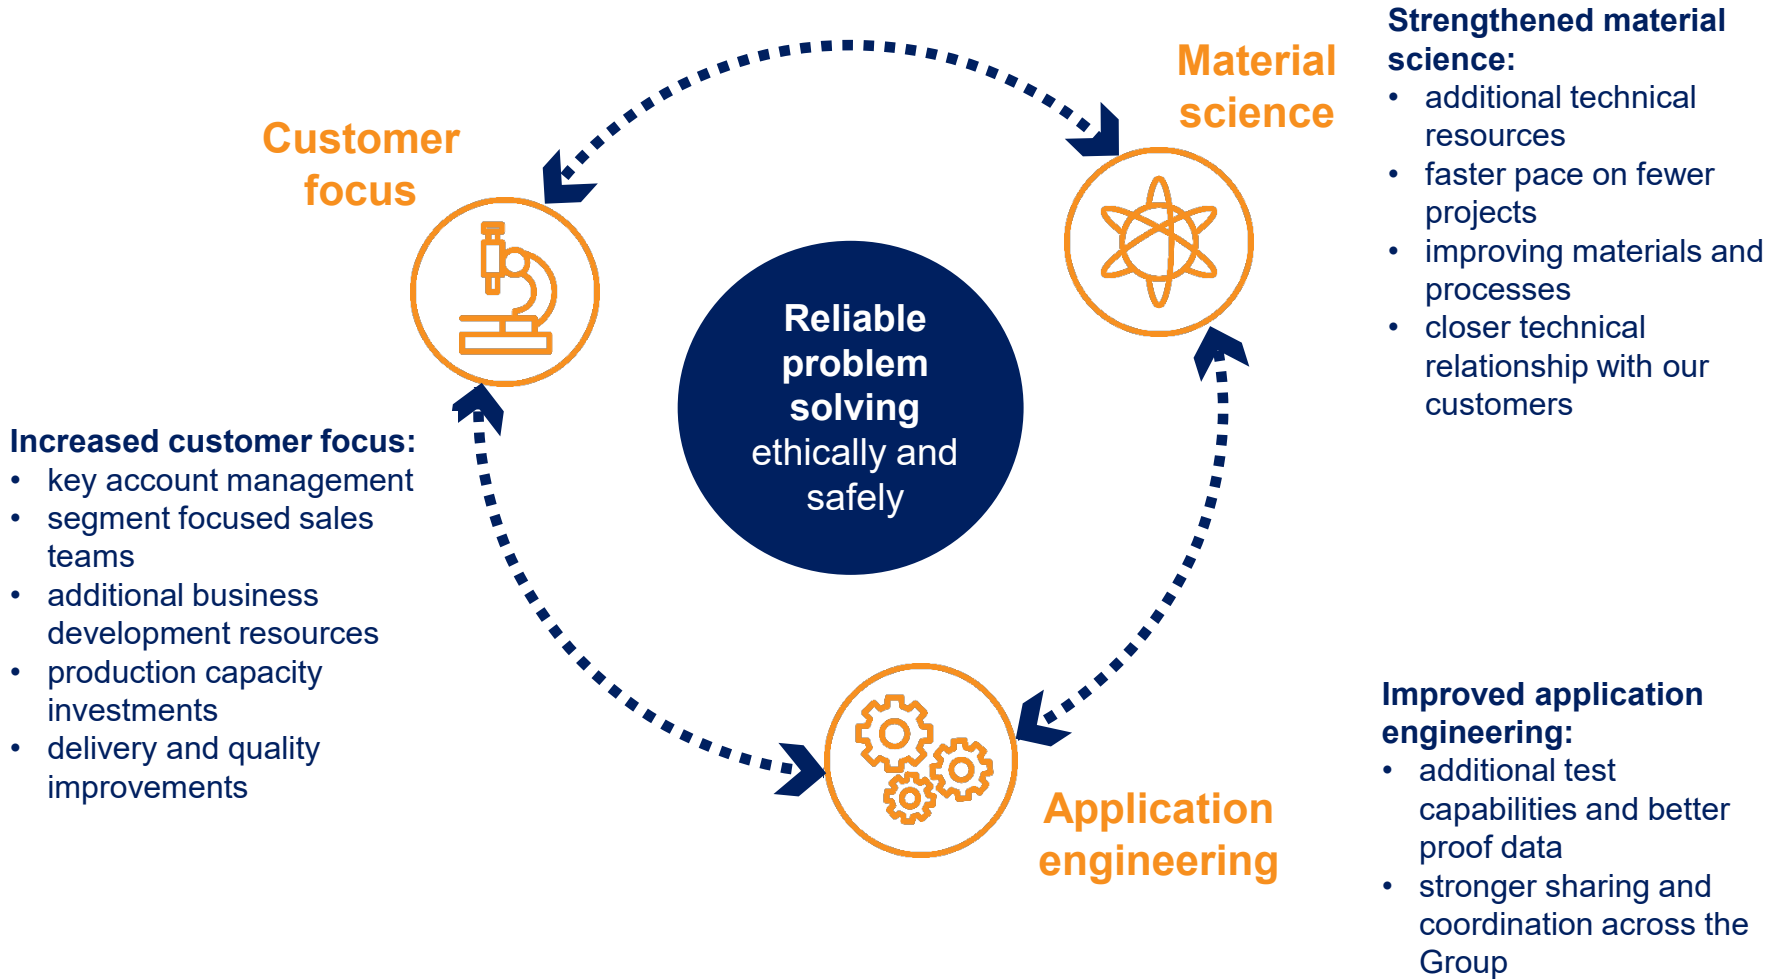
Customer focus

Material science

Strengthened material science:
• additional technical resources
• faster pace on fewer projects
• improving materials and processes
• closer technical relationship with our customers

Reliable problem solving ethically and safely

Increased customer focus:
• key account management
• segment focused sales teams
• additional business development resources
• production capacity investments
• delivery and quality improvements

Application engineering

Improved application engineering:
• additional test capabilities and better proof data
• stronger sharing and coordination across the Group